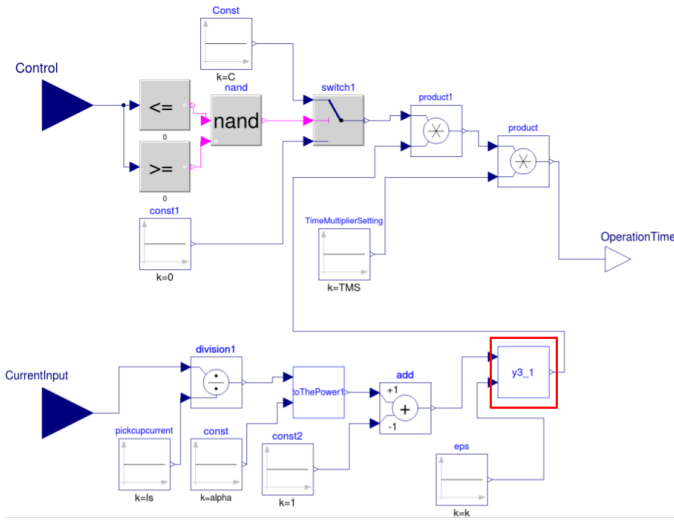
Const
k=C
Control
<=
0
nand
nand
switch1
product1
product
>=
0
const1
k=0
TimeMultiplierSetting
k=TMS
OperationTime
CurrentInput
division1
toThePower1
add
+1
-1
y3_1
pickupcurrent
k=Is
const
k=alpha
const2
k=1
eps
k=k